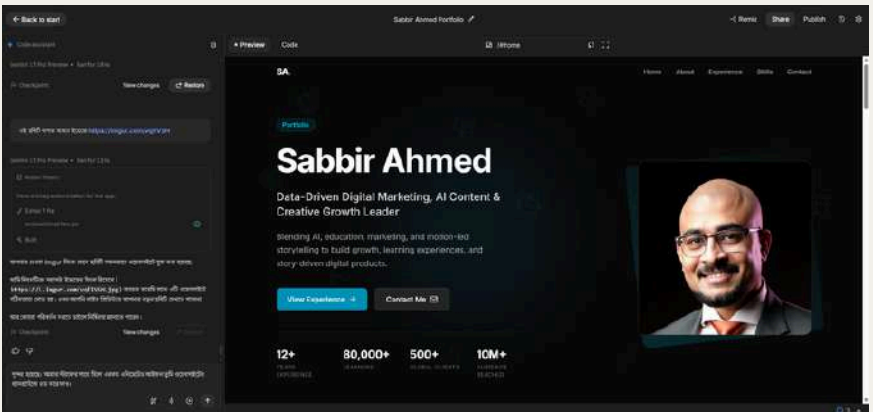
← Back to start

Sabbir Ahmed Portfolio

Remix Share Publish

Preview Code

/Home

SA.

Home About Experience Skills Contact

Portfolio

Sabbir Ahmed

Data-Driven Digital Marketing, AI Content & Creative Growth Leader

Blending AI, education, marketing, and motion-led storytelling to build growth, learning experiences, and story-driven digital products.

View Experience →

Contact Me

12+

80,000+

500+

10M+

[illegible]

View changes

Restore

https://imgur.com/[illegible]

Checkpoint

View changes

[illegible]